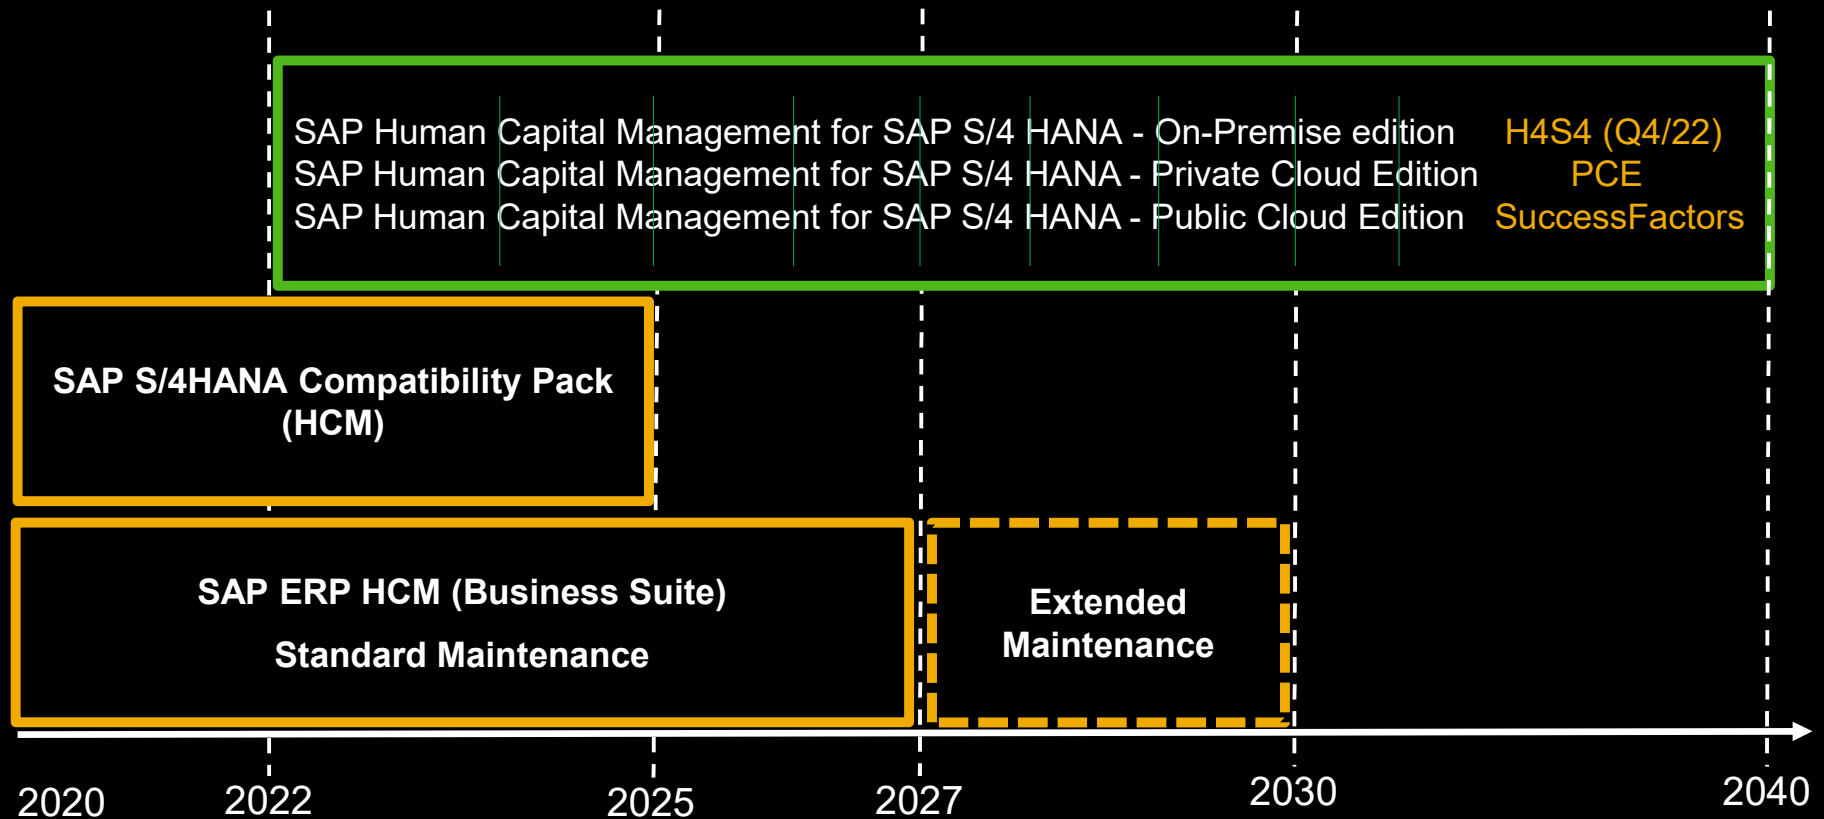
SAP Human Capital Management for SAP S/4 HANA - On-Premise edition H4S4 (Q4/22)
SAP Human Capital Management for SAP S/4 HANA - Private Cloud Edition PCE
SAP Human Capital Management for SAP S/4 HANA - Public Cloud Edition SuccessFactors

SAP S/4HANA Compatibility Pack (HCM)

SAP ERP HCM (Business Suite)

Standard Maintenance

Extended Maintenance

2020 2022 2025 2027 2030 2040